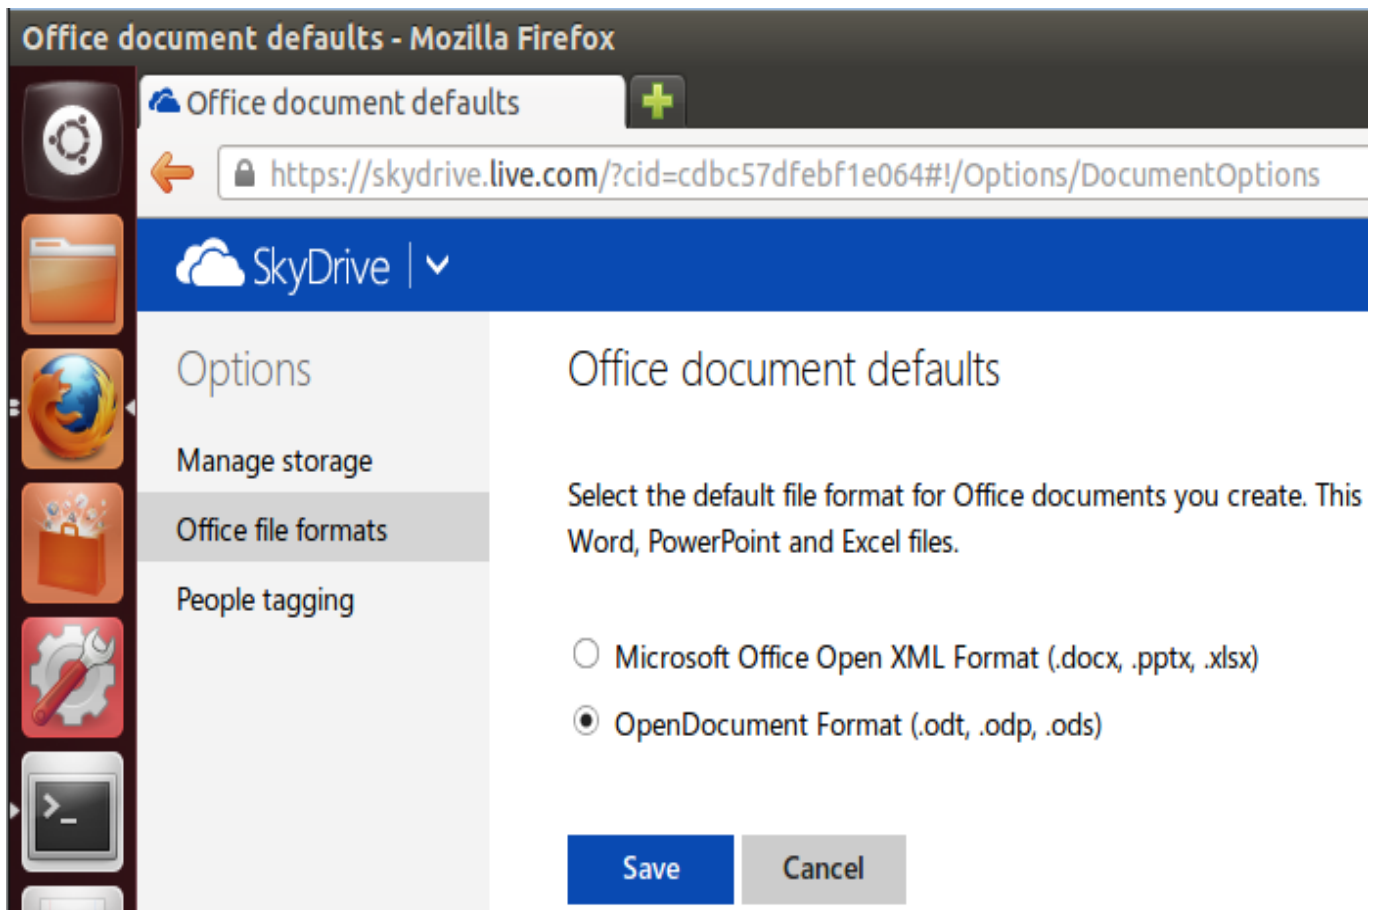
Office document defaults - Mozilla Firefox

Office document defaults

https://skydrive.live.com/?cid=cdbc57dfebf1e064#!/Options/DocumentOptions

SkyDrive

Options

Manage storage

Office file formats

People tagging

Office document defaults

Select the default file format for Office documents you create. This Word, PowerPoint and Excel files.

Microsoft Office Open XML Format (.docx, .pptx, .xlsx)

OpenDocument Format (.odt, .odp, .ods)

Save

Cancel